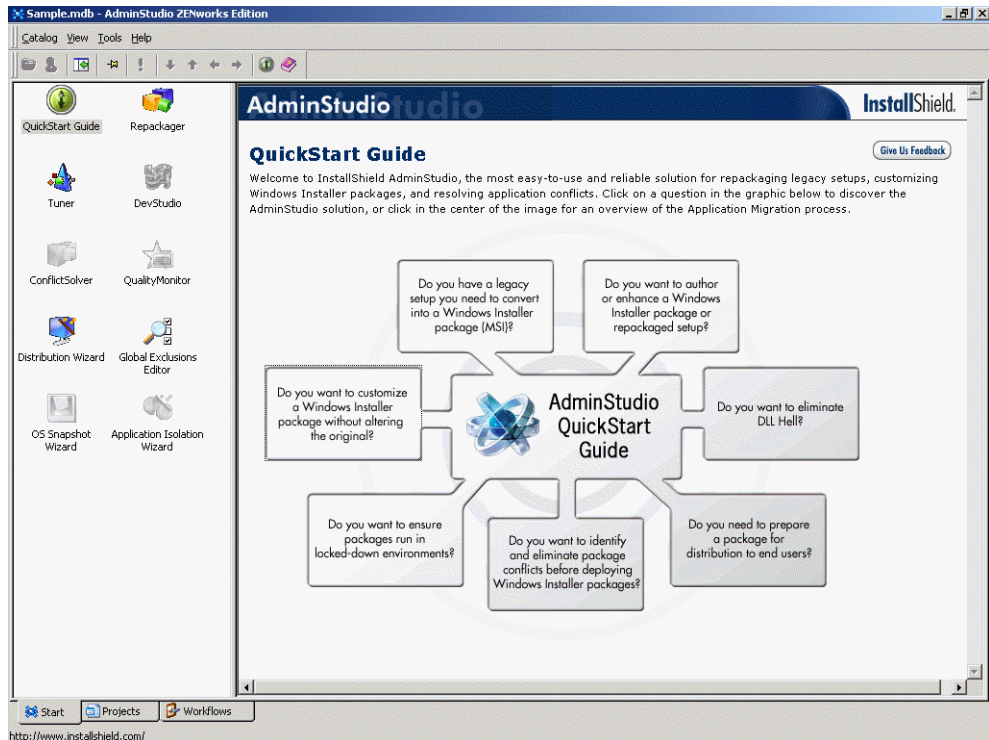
Sample.mdb - AdminStudio ZENworks Edition

Catalog View Tools Help

QuickStart Guide
Repackager
Tuner
DevStudio
ConflictSolver
QualityMonitor
Distribution Wizard
Global Exclusions Editor
OS Snapshot Wizard
Application Isolation Wizard

AdminStudio

InstallShield.

QuickStart Guide

Give Us Feedback

Welcome to InstallShield AdminStudio, the most easy-to-use and reliable solution for repackaging legacy setups, customizing Windows Installer packages, and resolving application conflicts. Click on a question in the graphic below to discover the AdminStudio solution, or click in the center of the image for an overview of the Application Migration process.

Do you have a legacy setup you need to convert into a Windows Installer package (MSI)?

Do you want to author or enhance a Windows Installer package or repackaged setup?

Do you want to customize a Windows Installer package without altering the original?

AdminStudio QuickStart Guide

Do you want to eliminate DLL Hell?

Do you want to ensure packages run in locked-down environments?

Do you want to identify and eliminate package conflicts before deploying Windows Installer packages?

Do you need to prepare a package for distribution to end users?

Start
Projects
Workflows

http://www.installshield.com/